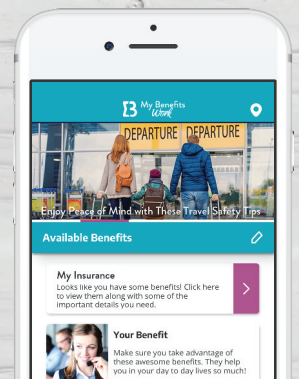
My Benefits Work

DEPARTURE DEPARTURE

Enjoy Peace of Mind with These Travel Safety Tips

Available Benefits

My Insurance

Looks like you have some benefits! Click here to view them along with some of the important details you need.

Your Benefit

Make sure you take advantage of these awesome benefits. They help you in your day to day lives so much!